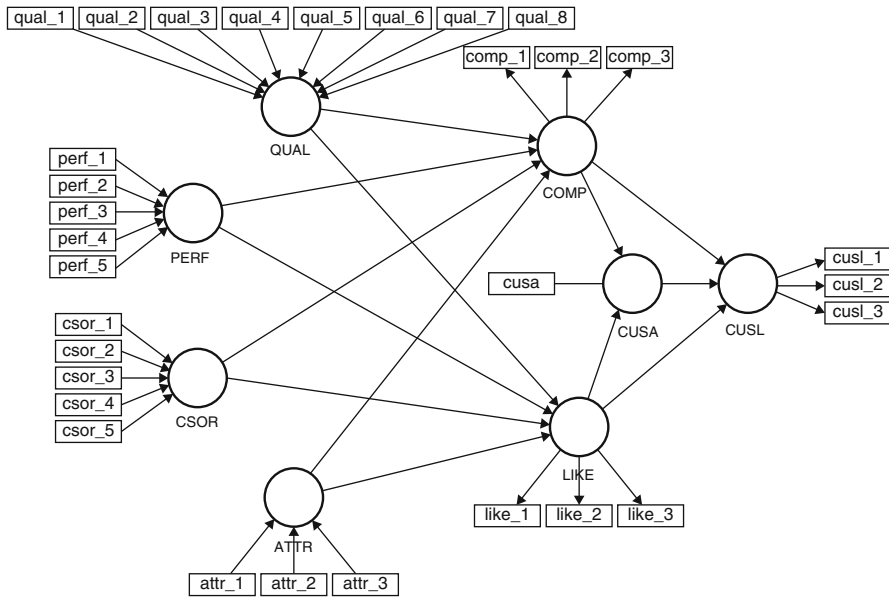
qual_1 qual_2 qual_3 qual_4 qual_5 qual_6 qual_7 qual_8

comp_1 comp_2 comp_3

QUAL

COMP

perf_1
perf_2
perf_3
perf_4
perf_5

PERF

cusa

CUSA

CUSL

cusl_1
cusl_2
cusl_3

csor_1
csor_2
csor_3
csor_4
csor_5

CSOR

LIKE

like_1 like_2 like_3

ATTR

attr_1 attr_2 attr_3